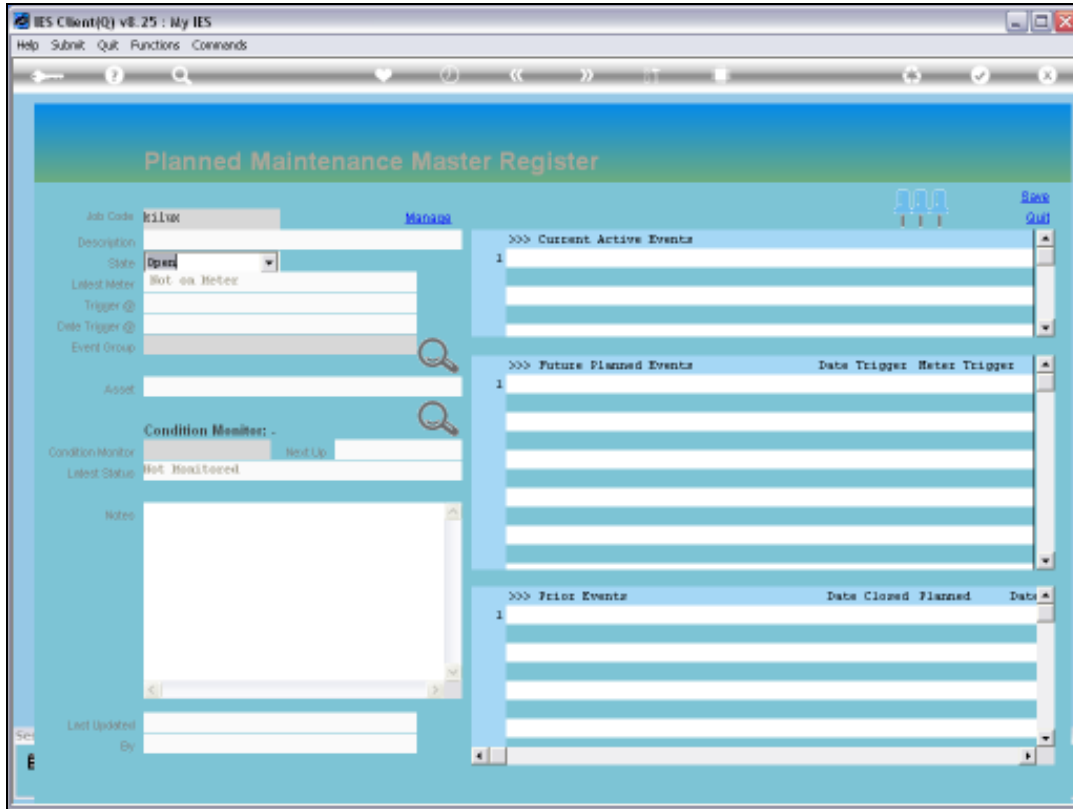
IES Client(Q) v8.25 : My IES

Help Submit Quit Functions Commands

Planned Maintenance Master Register

Save
Quit

Job Code kilux
Manage
Description
State Open
Latest Meter Not on Meter
Trigger @
Date Trigger @
Event Group

Asset

Condition Monitor: -
Condition Monitor
Next Up
Latest Status Not Monitored

Notes

Last Updated
By

>>> Current Active Events
1

>>> Future Planned Events Date Trigger Meter Trigger
1

>>> Prior Events Date Closed Planned Date
1